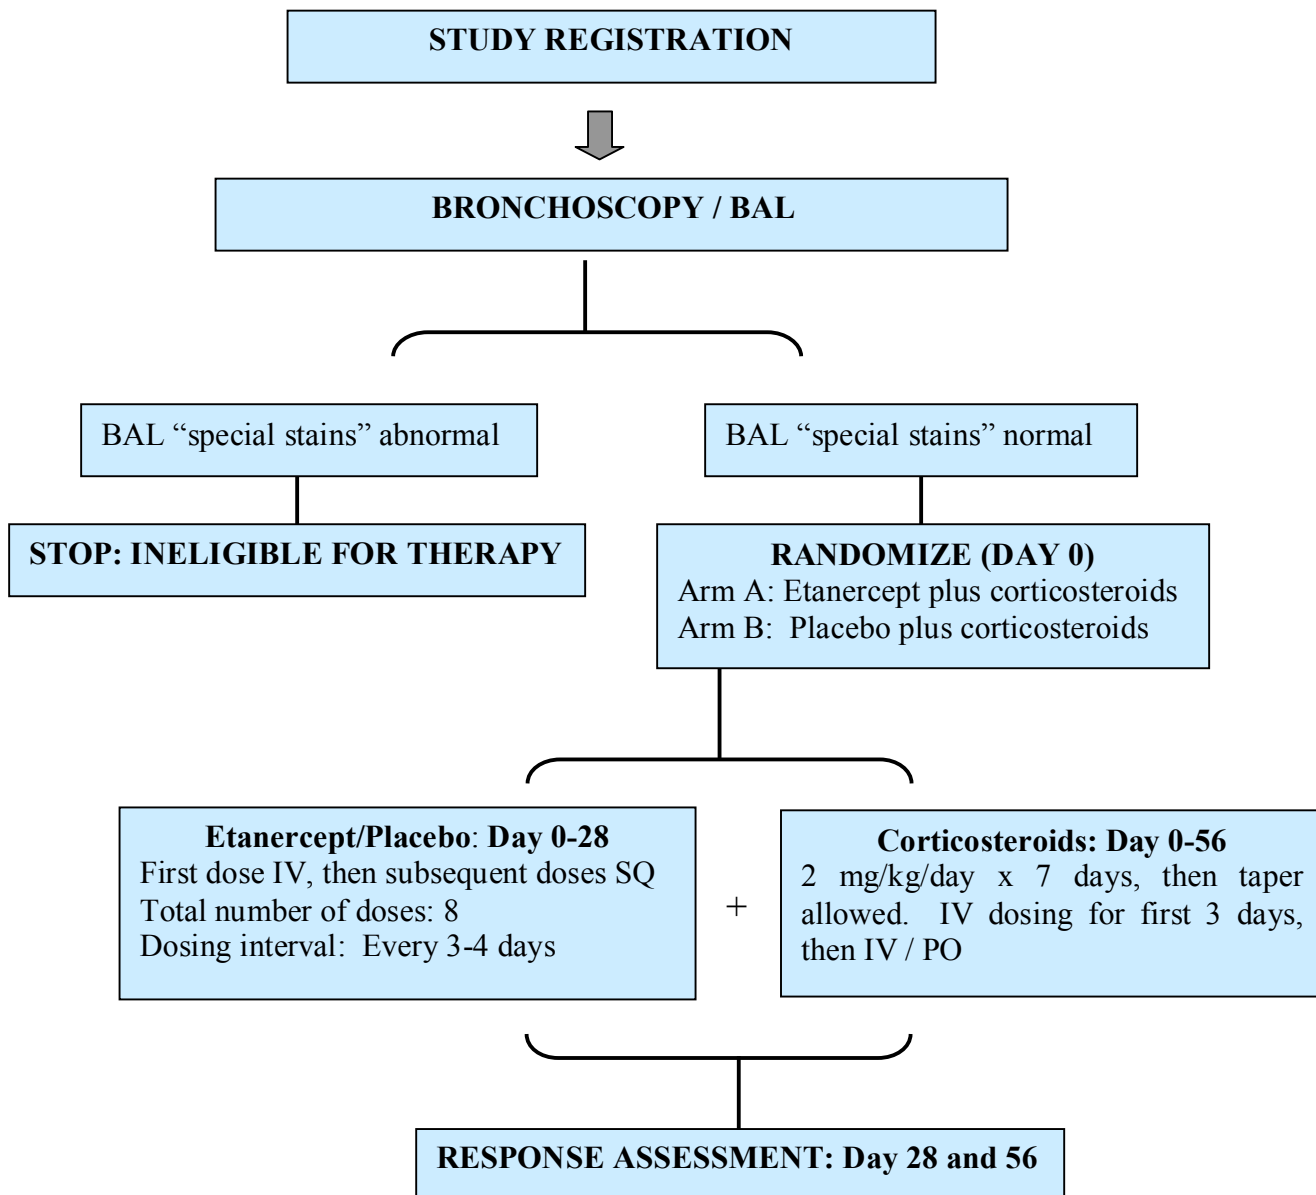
STUDY REGISTRATION

BRONCHOSCOPY / BAL

BAL “special stains” abnormal

BAL “special stains” normal

STOP: INELIGIBLE FOR THERAPY

RANDOMIZE (DAY 0)
Arm A: Etanercept plus corticosteroids
Arm B: Placebo plus corticosteroids

Etanercept/Placebo: Day 0-28
First dose IV, then subsequent doses SQ
Total number of doses: 8
Dosing interval: Every 3-4 days

+

Corticosteroids: Day 0-56
2 mg/kg/day x 7 days, then taper allowed. IV dosing for first 3 days, then IV / PO

RESPONSE ASSESSMENT: Day 28 and 56